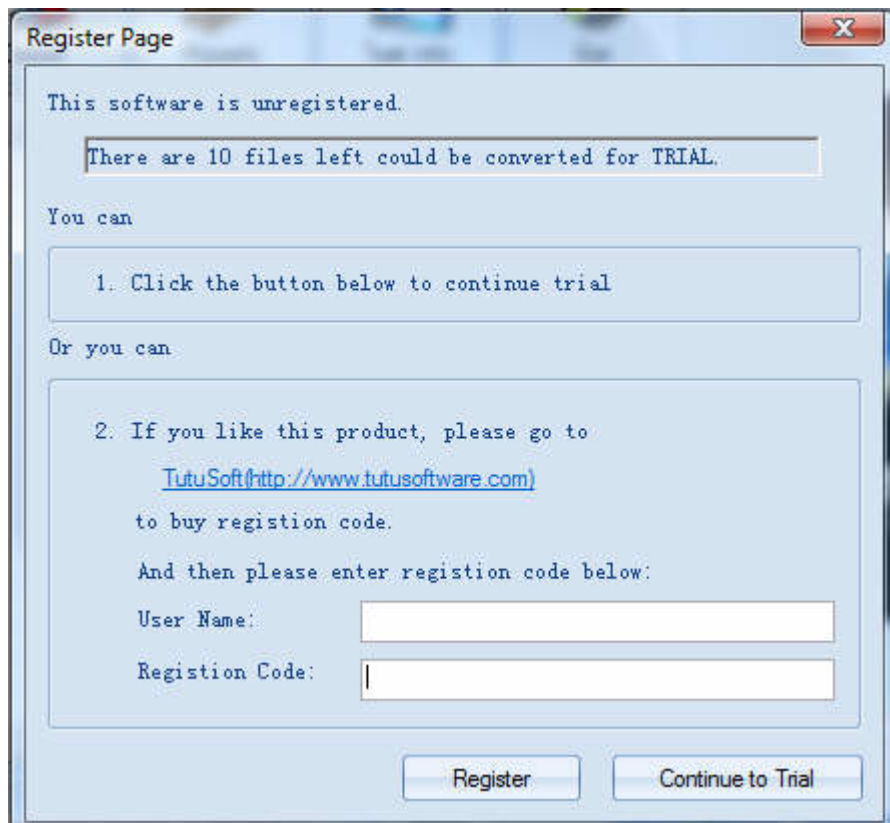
Register Page

This software is unregistered.

There are 10 files left could be converted for TRIAL.

You can

1. Click the button below to continue trial

Or you can

2. If you like this product, please go to

TutuSoft(http://www.tutusoftware.com)

to buy registion code.

And then please enter registion code below:

User Name:

Registion Code:

Register

Continue to Trial